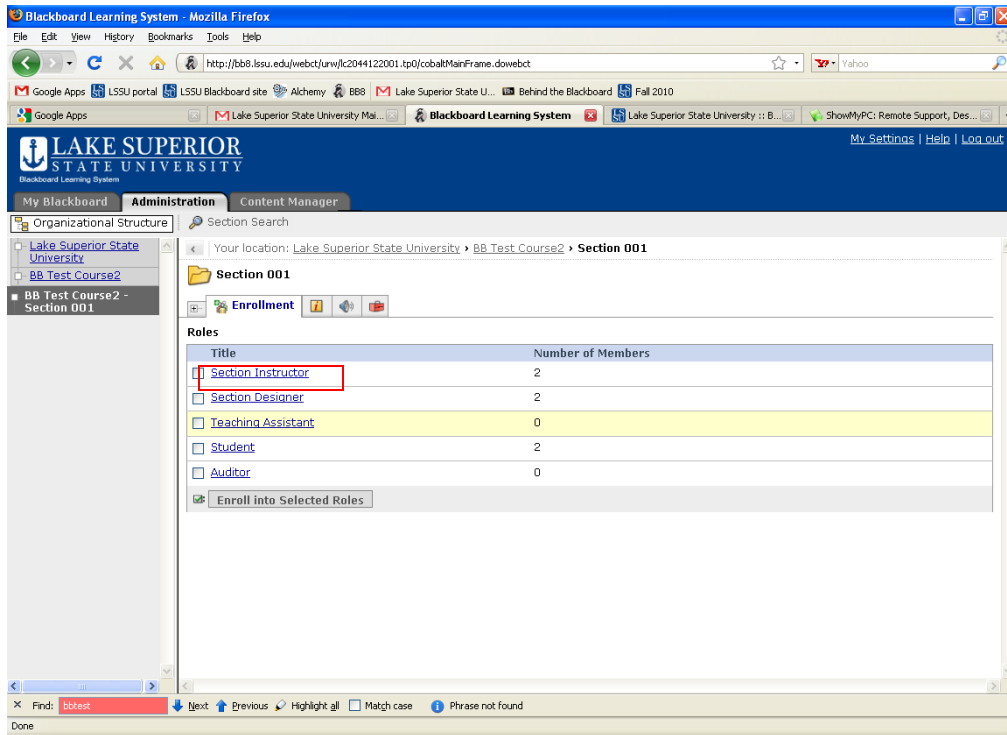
Blackboard Learning System - Mozilla Firefox

File Edit View History Bookmarks Tools Help

http://bb8.lssu.edu/webct/urw/lc2044122001.tp0/cobaltMainFrame.dowebct

Yahoo

Google Apps LSSU portal LSSU Blackboard site Alchemy BB8 Lake Superior State U... Behind the Blackboard Fall 2010

Google Apps | Lake Superior State University Mai... | Blackboard Learning System | Lake Superior State University :: B... | ShowMyPC: Remote Support, Des...

LAKE SUPERIOR
STATE UNIVERSITY
Blackboard Learning System

My Settings | Help | Log out

My Blackboard | Administration | Content Manager

Organizational Structure | Section Search

Lake Superior State University
BB Test Course2
BB Test Course2 - Section 001

Your location: Lake Superior State University › BB Test Course2 › Section 001

Section 001

Enrollment

Roles

| Title | Number of Members |
|---|---|
| Section Instructor | 2 |
| Section Designer | 2 |
| Teaching Assistant | 0 |
| Student | 2 |
| Auditor | 0 |

Enroll into Selected Roles

Find: bbtest Next Previous Highlight all Match case Phrase not found

Done